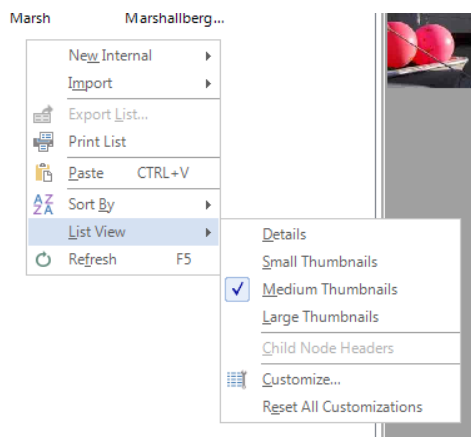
Marsh Marshallberg...

New Internal
Import
Export List...
Print List
Paste CTRL+V
Sort By
List View
Refresh F5

Details
Small Thumbnails
Medium Thumbnails
Large Thumbnails
Child Node Headers
Customize...
Reset All Customizations